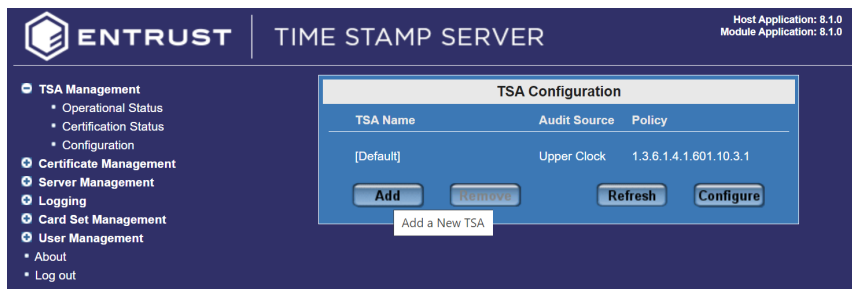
ENTRUST | TIME STAMP SERVER

Host Application: 8.1.0
Module Application: 8.1.0

TSA Management
Operational Status
Certification Status
Configuration
Certificate Management
Server Management
Logging
Card Set Management
User Management
About
Log out

TSA Configuration

| TSA Name | Audit Source | Policy |
|---|---|---|
| [Default] | Upper Clock | 1.3.6.1.4.1.601.10.3.1 |

Add Remove Refresh Configure

Add a New TSA